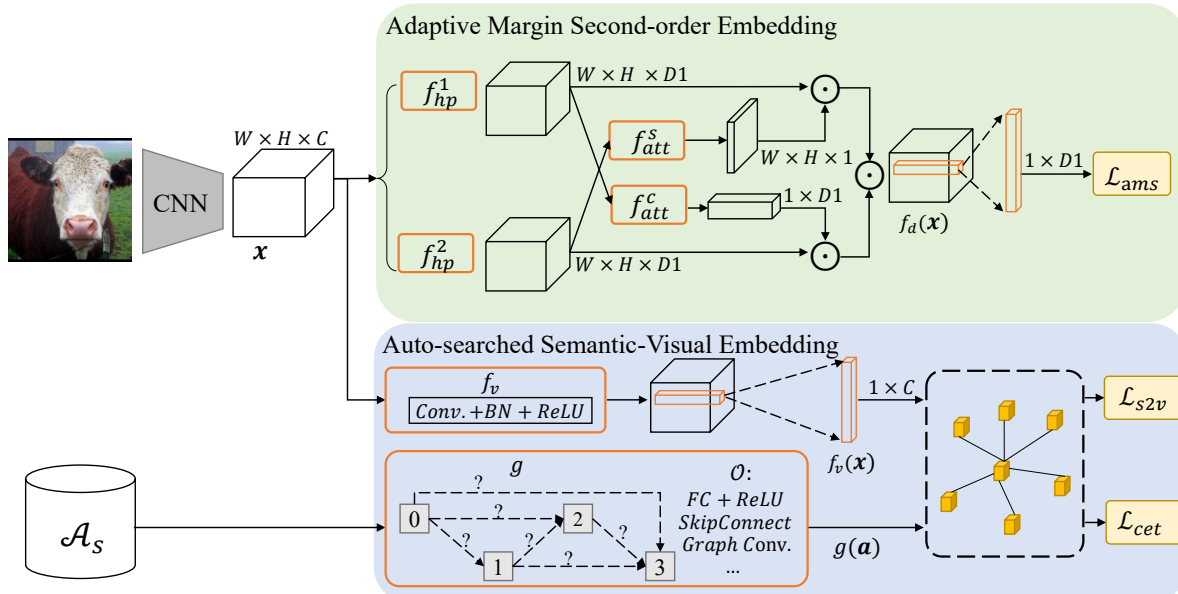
Adaptive Margin Second-order Embedding

CNN

$W \times H \times C$

$\boldsymbol{x}$

$f_{hp}^1$

$f_{hp}^2$

$W \times H \times D1$

$f_{att}^s$

$W \times H \times 1$

$f_{att}^c$

$1 \times D1$

$W \times H \times D1$

$\odot$

$\odot$

$\odot$

$f_d(\boldsymbol{x})$

$1 \times D1$

$\mathcal{L}_{ams}$

Auto-searched Semantic-Visual Embedding

$f_v$

$Conv. + BN + ReLU$

$f_v(\boldsymbol{x})$

$1 \times C$

$\mathcal{L}_{s2v}$

$\mathcal{L}_{cet}$

$\mathcal{A}_s$

$g$

?

?

?

?

?

?

0

1

2

3

$\mathcal{O}$:

$FC + ReLU$

$SkipConnect$

$Graph\ Conv.$

...

$g(\boldsymbol{a})$